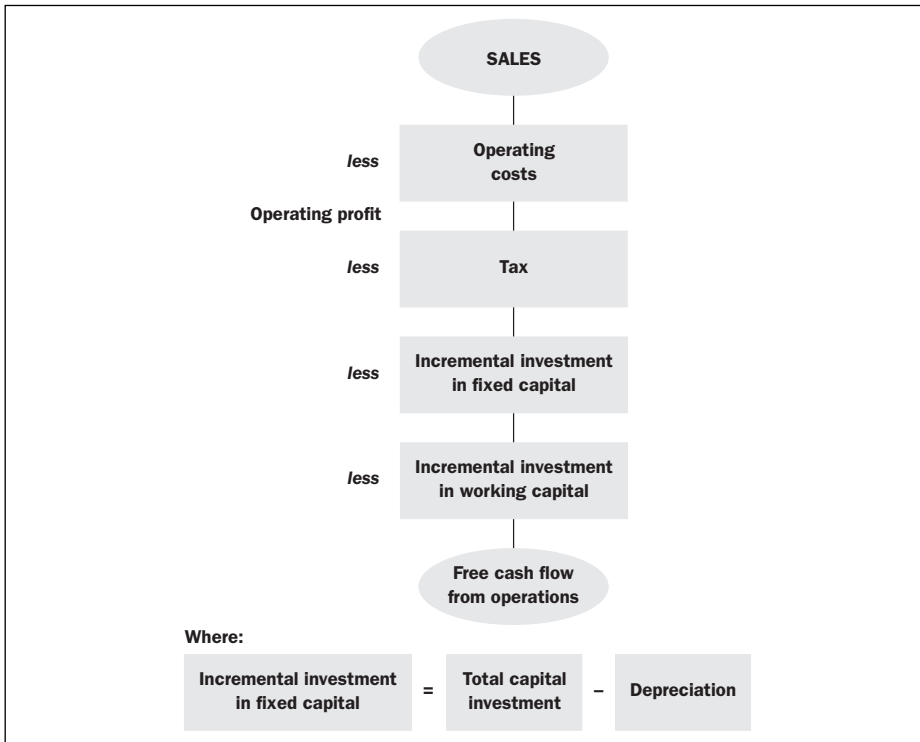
SALES

*less* Operating costs

Operating profit

*less* Tax

*less* Incremental investment in fixed capital

*less* Incremental investment in working capital

Free cash flow from operations

Where:

Incremental investment in fixed capital = Total capital investment – Depreciation